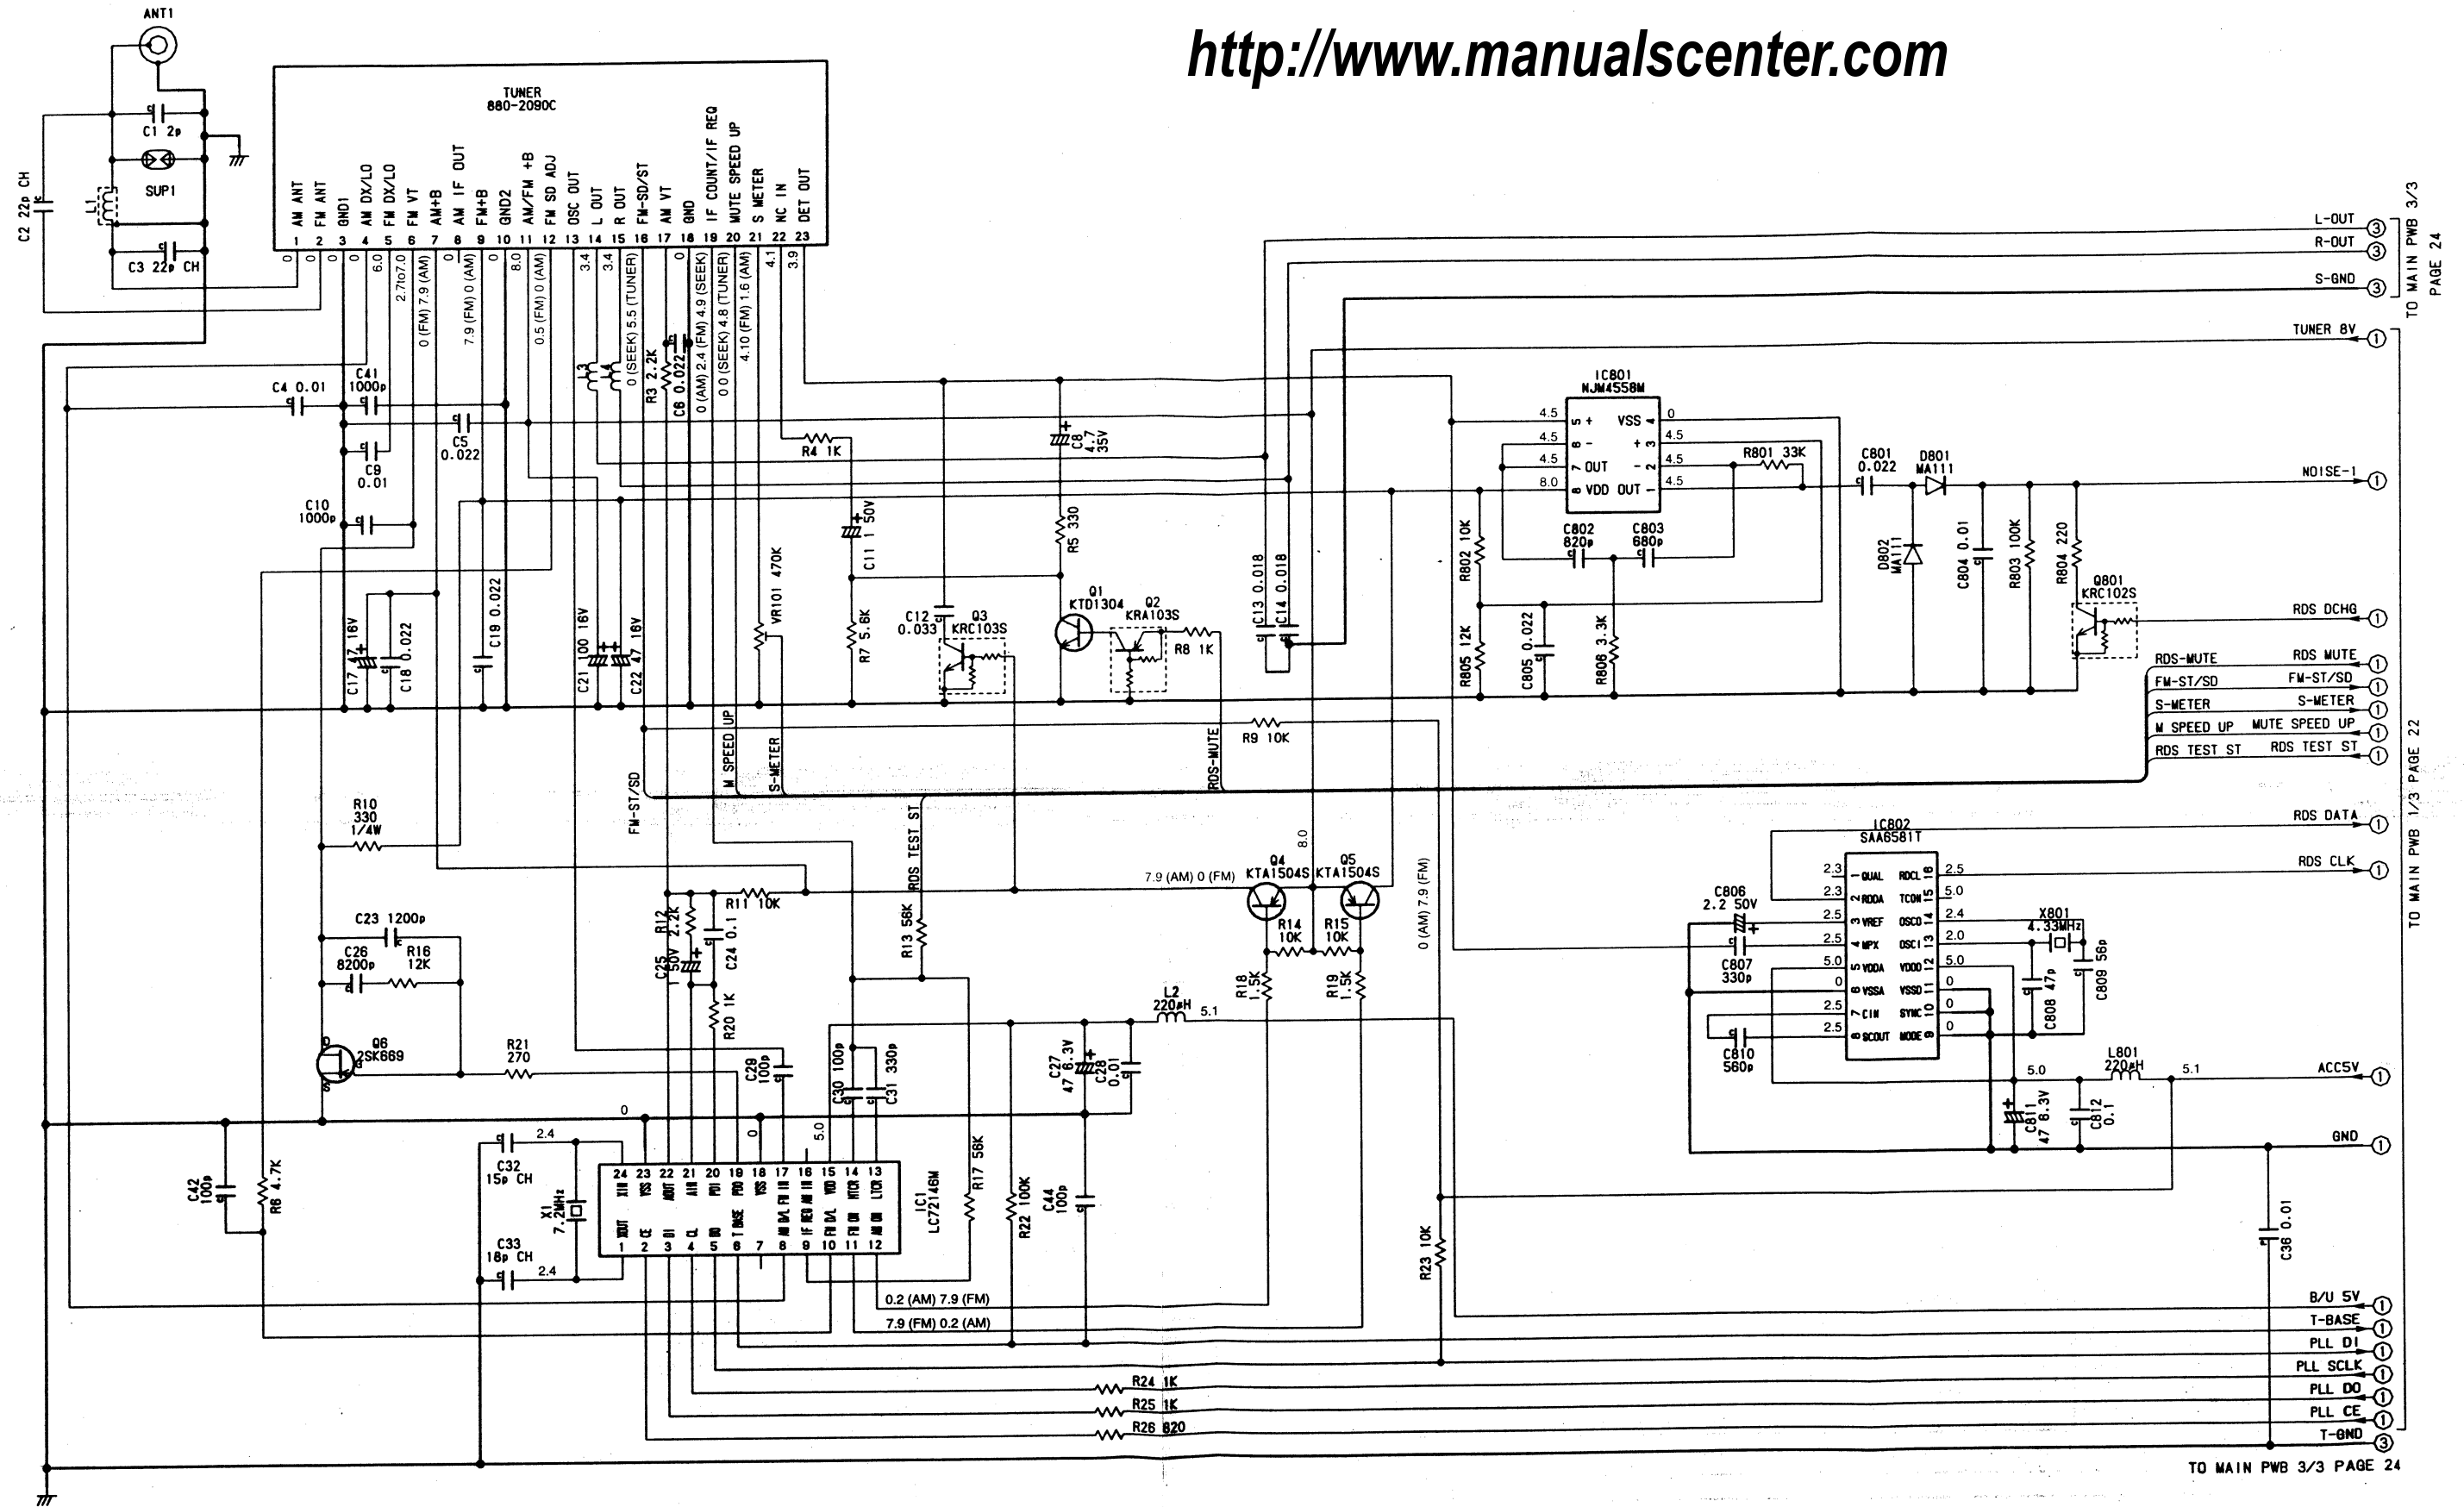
http://www.manualscenter.com

ANT1

C1 2p
SUP1
L1
C2 22p CH
C3 22p CH

TUNER
880-2090C

1 AM ANT
2 FM ANT
3 GND1
4 AM DX/LO
5 FM DX/LO
6 FM VT
7 AM+B
8 AM IF OUT
9 FM+B
10 GND2
11 AM/FM +B
12 FM SD ADJ
13 OSC OUT
14 L OUT
15 R OUT
16 FM-SD/ST
17 AM VT
18 GND
19 IF COUNT/IF REQ
20 MUTE SPEED UP
21 S METER
22 NC IN
23 DET OUT

0 0 0 0 6.0 2.7to7.0 0 (FM) 7.9 (AM) 0 7.9 (FM) 0 (AM) 8.0 0.5 (FM) 0 (AM) 3.4 3.4 0 (SEEK) 5.5 (TUNER) 0 0 (AM) 2.4 (FM) 4.9 (SEEK) 0 0 (SEEK) 4.8 (TUNER) 4.10 (FM) 1.6 (AM) 4.1 3.9

C4 0.01
C41 1000p
C5 0.022
C9 0.01
C10 1000p
L3
L4
R3 2.2K
C6 0.022
R4 1K
C8 4.7 35V
C11 1 50V
R5 330
R7 5.6K
VR101 470K
C12 0.033
Q3 KRC103S
Q1 KTD1304
Q2 KRA103S
R8 1K
C13 0.018
C14 0.018
C17 47 16V
C18 0.022
C19 0.022
C21 100 16V
C22 47 16V

IC801
NJM4558M
4.5 5 + VSS 4 0
4.5 6 − + 3 4.5
4.5 7 OUT − 2 4.5
8.0 8 VDD OUT 1 4.5
R801 33K
C801 0.022
D801 MA111
C802 820p
C803 680p
R802 10K
R805 12K
C805 0.022
R806 3.3K
D802 MA111
C804 0.01
R803 100K
R804 220
Q801 KRC102S

L-OUT 3
R-OUT 3
S-GND 3
TO MAIN PWB 3/3 PAGE 24
TUNER 8V 1
NOISE-1 1
RDS DCHG 1
RDS-MUTE RDS MUTE 1
FM-ST/SD FM-ST/SD 1
S-METER S-METER 1
M SPEED UP MUTE SPEED UP 1
RDS TEST ST RDS TEST ST 1
R9 10K
RDS-MUTE
M SPEED UP
S-METER
FM-ST/SD
RDS TEST ST
RDS DATA 1
RDS CLK 1
TO MAIN PWB 1/3 PAGE 22

R10 330 1/4W
R11 10K
R12 2.2K
C25 1 50V
C24 0.1
R13 56K
R20 1K
C23 1200p
C26 8200p
R16 12K
Q6 2SK669
R21 270
C29 100p
C30 100p
C31 330p
8.0
7.9 (AM) 0 (FM)
Q4 KTA1504S
Q5 KTA1504S
R14 10K
R15 10K
R18 1.5K
R19 1.5K
0 (AM) 7.9 (FM)
L2 220μH 5.1
C27 47 6.3V
C28 0.01
0
0
5.0
2.4
C32 15p CH
C33 18p CH
2.4
X1 7.2MHz
C42 100p
R6 4.7K
24 XIN 23 VSS 22 AOUT 21 AIN 20 PD1 19 PD0 18 VSS 17 AM DL FM IN 16 IF REQ AM IN 15 VDD 14 MTCR 13 LTCR
1 XOUT 2 CE 3 DI 4 CL 5 DO 6 T BASE 7 8 AM DL FM IN 9 IF REQ 10 FM DL 11 FM ON 12 AM ON
IC1 LC7216M
R17 56K
R22 100K
C44 100p
0.2 (AM) 7.9 (FM)
7.9 (FM) 0.2 (AM)
R23 10K
R24 1K
R25 1K
R26 820

IC802
SAA6581T
2.3 1 QUAL RDCL 16 2.5
2.3 2 RDDA TCON 15 5.0
2.5 3 VREF OSCO 14 2.4
2.5 4 MPX OSCI 13 2.0
5.0 5 VDDA VDDD 12 5.0
0 6 VSSA VSSD 11 0
2.5 7 CIN SYNC 10 0
2.5 8 SCOUT MODE 9 0
C806 2.2 50V
C807 330p
C810 560p
X801 4.33MHz
C808 47p
C809 56p
L801 220μH
5.0 5.1
C811 47 6.3V
C812 0.1
ACC5V 1
GND 1
C36 0.01
B/U 5V 1
T-BASE 1
PLL DI 1
PLL SCLK 1
PLL DO 1
PLL CE 1
T-GND 3
TO MAIN PWB 3/3 PAGE 24